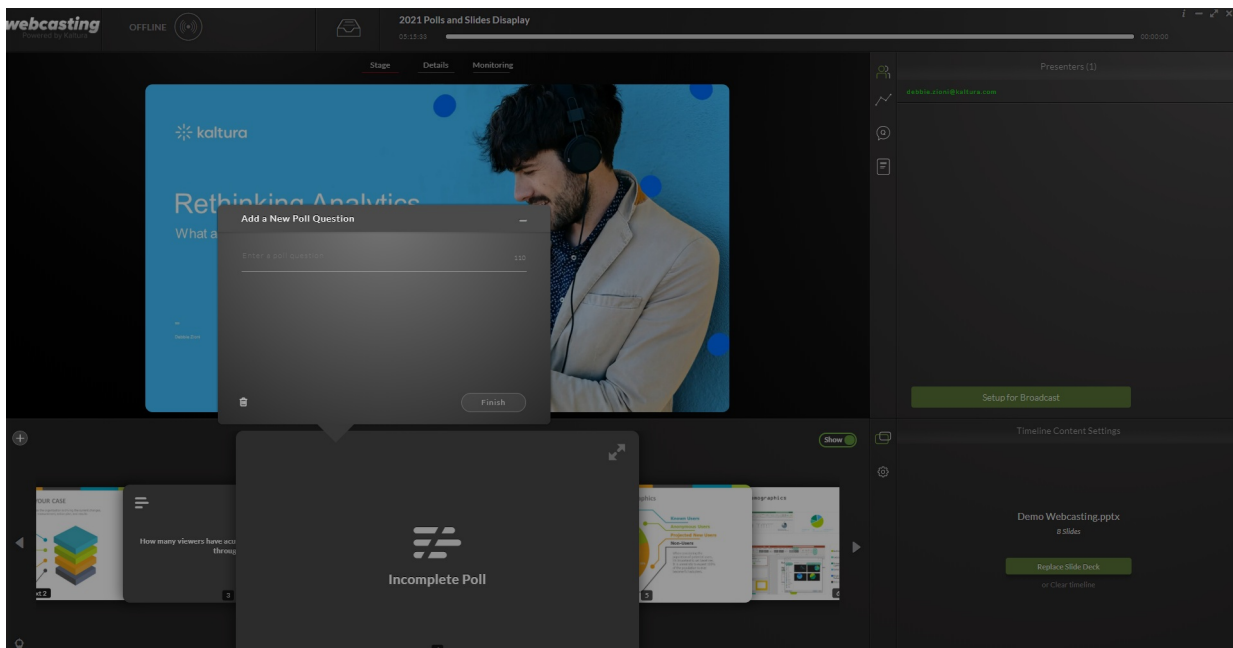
webcasting
Powered by Kaltura

OFFLINE

2021 Polls and Slides Disaplay
03:15:55
00:00:00

Stage Details Monitoring

kaltura

Rethinking Analytics
What a

Add a New Poll Question

Enter a poll question
110

Finish

Presenters (1)

debbie.zioni@kaltura.com

Setup for Broadcast

Show

Timeline Content Settings

OUR CASE

How many viewers have acc
throug

Incomplete Poll

Demo Webcasting.pptx
8 Slides

Replace Slide Deck
or Clear timeline